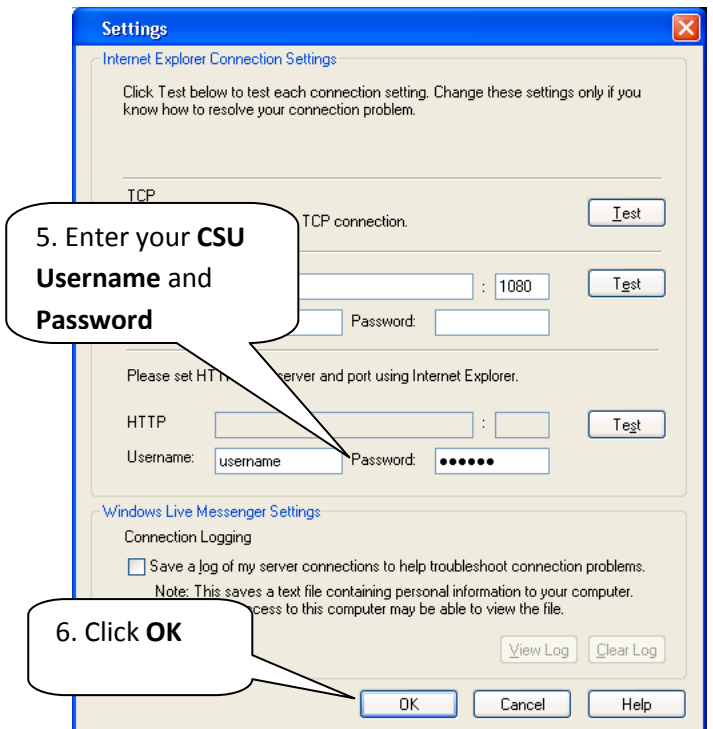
Settings

Internet Explorer Connection Settings

Click Test below to test each connection setting. Change these settings only if you know how to resolve your connection problem.

TCP

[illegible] TCP connection.

Test

5. Enter your **CSU Username** and **Password**

: 1080

Test

Password:

Please set HT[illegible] server and port using Internet Explorer.

HTTP

:

Test

Username: username

Password: ●●●●●●

Windows Live Messenger Settings

Connection Logging

Save a log of my server connections to help troubleshoot connection problems.

Note: This saves a text file containing personal information to your computer. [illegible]ccess to this computer may be able to view the file.

6. Click **OK**

View Log

Clear Log

OK

Cancel

Help